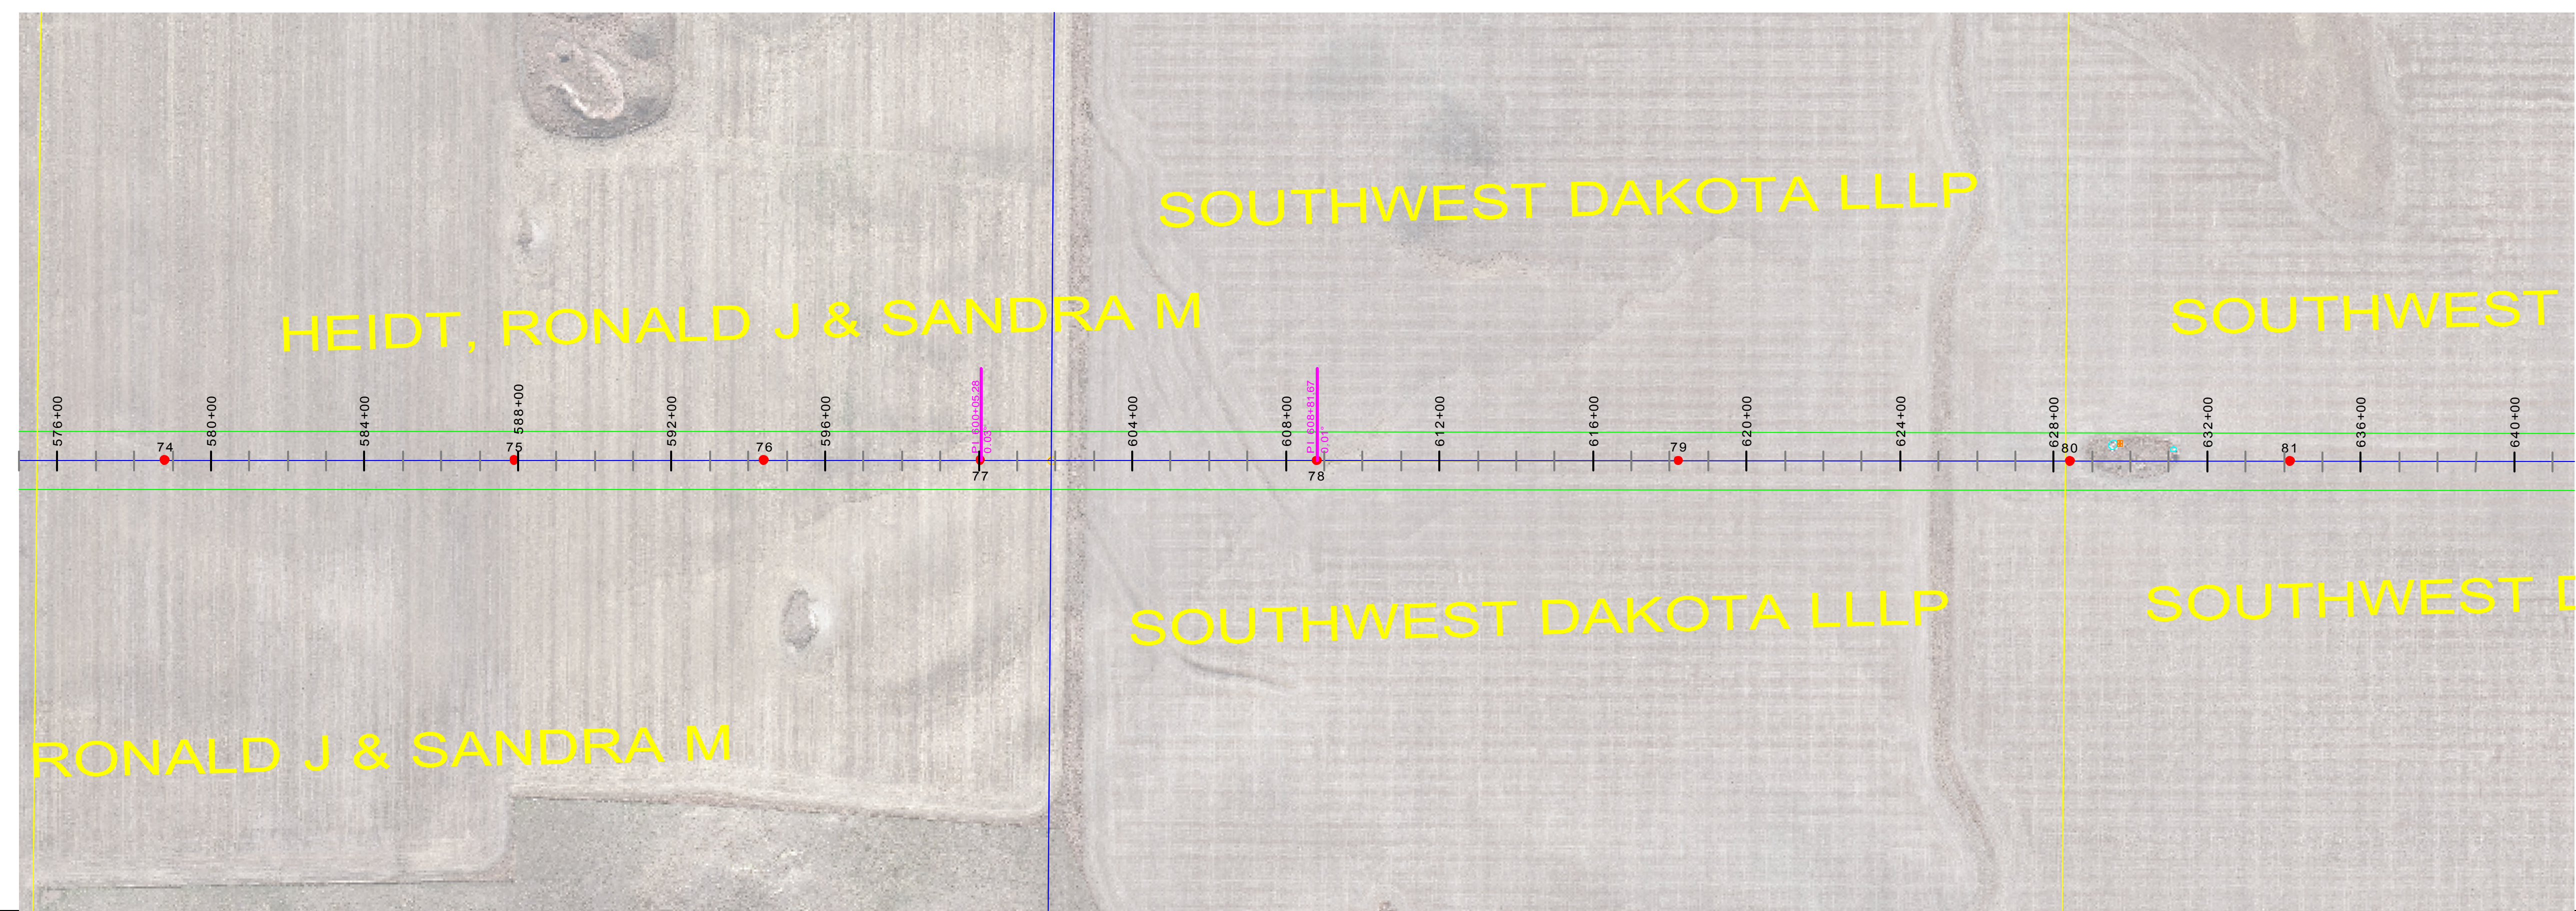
SOUTHWEST DAKOTA LLLP

HEIDT, RONALD J & SANDRA M

SOUTHWEST

576+00
580+00
584+00
588+00
592+00
596+00
PI 600+05.28
0.03°
604+00
608+00
PI 608+81.67
0.01°
612+00
616+00
620+00
624+00
628+00
632+00
636+00
640+00

74
75
76
77
78
79
80
81

SOUTHWEST DAKOTA LLLP

SOUTHWEST D

RONALD J & SANDRA M